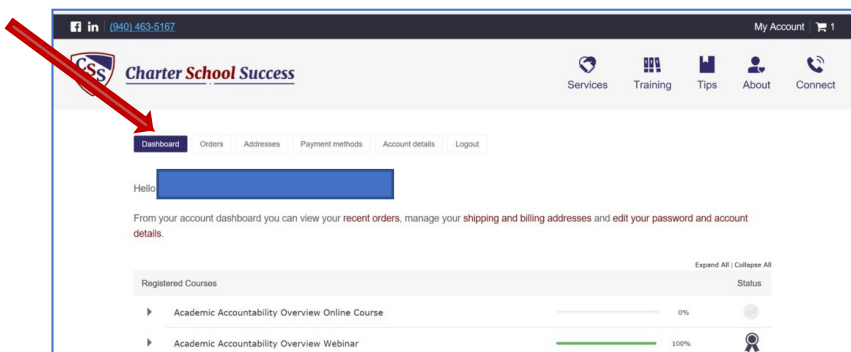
f in (940) 463-5167

My Account 1

CSS Charter School Success

Services Training Tips About Connect

Dashboard Orders Addresses Payment methods Account details Logout

Hello

From your account dashboard you can view your recent orders, manage your shipping and billing addresses and edit your password and account details.

Expand All | Collapse All

Registered Courses Status

Academic Accountability Overview Online Course 0%

Academic Accountability Overview Webinar 100%